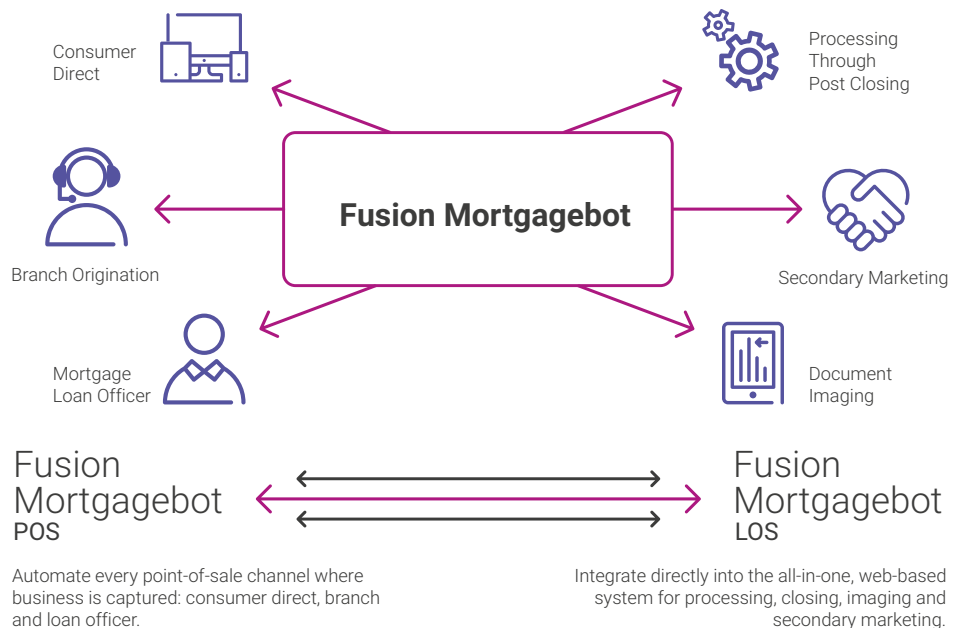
Consumer Direct

Processing Through Post Closing

Fusion Mortgagebot

Branch Origination

Secondary Marketing

Mortgage Loan Officer

Document Imaging

Fusion Mortgagebot POS

Fusion Mortgagebot LOS

Automate every point-of-sale channel where business is captured: consumer direct, branch and loan officer.

Integrate directly into the all-in-one, web-based system for processing, closing, imaging and secondary marketing.